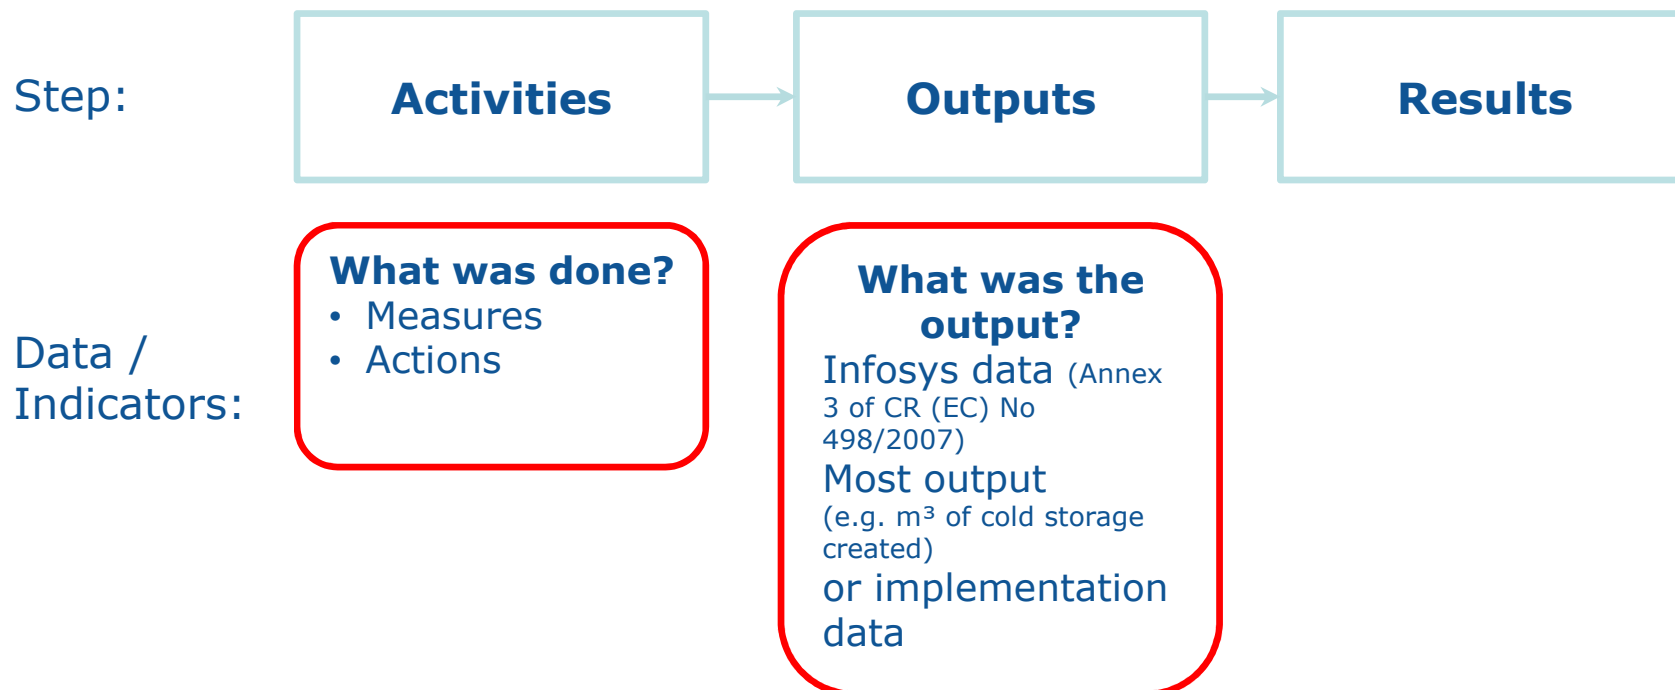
Step:

Activities

Outputs

Results

Data / Indicators:

What was done?
• Measures
• Actions

What was the output?
Infosys data (Annex 3 of CR (EC) No 498/2007)
Most output (e.g. m³ of cold storage created)
or implementation data